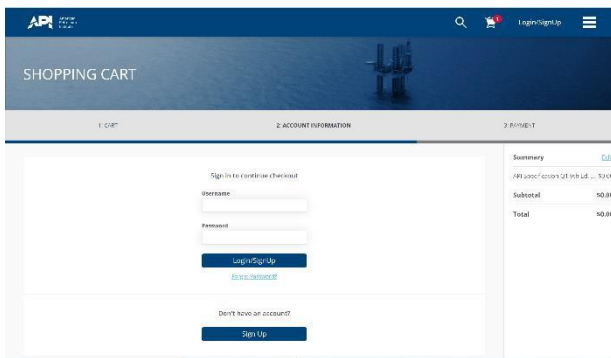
API American Petroleum Institute

1

Login/SignUp

SHOPPING CART

1. CART

2. ACCOUNT INFORMATION

3. PAYMENT

Sign in to continue checkout

Username

Password

Login/SignUp

Forgot Password?

Don't have an account?

Sign Up

Summary

Edi

API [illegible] QT Ltd ... $0.0

Subtotal $0.0

Total $0.0